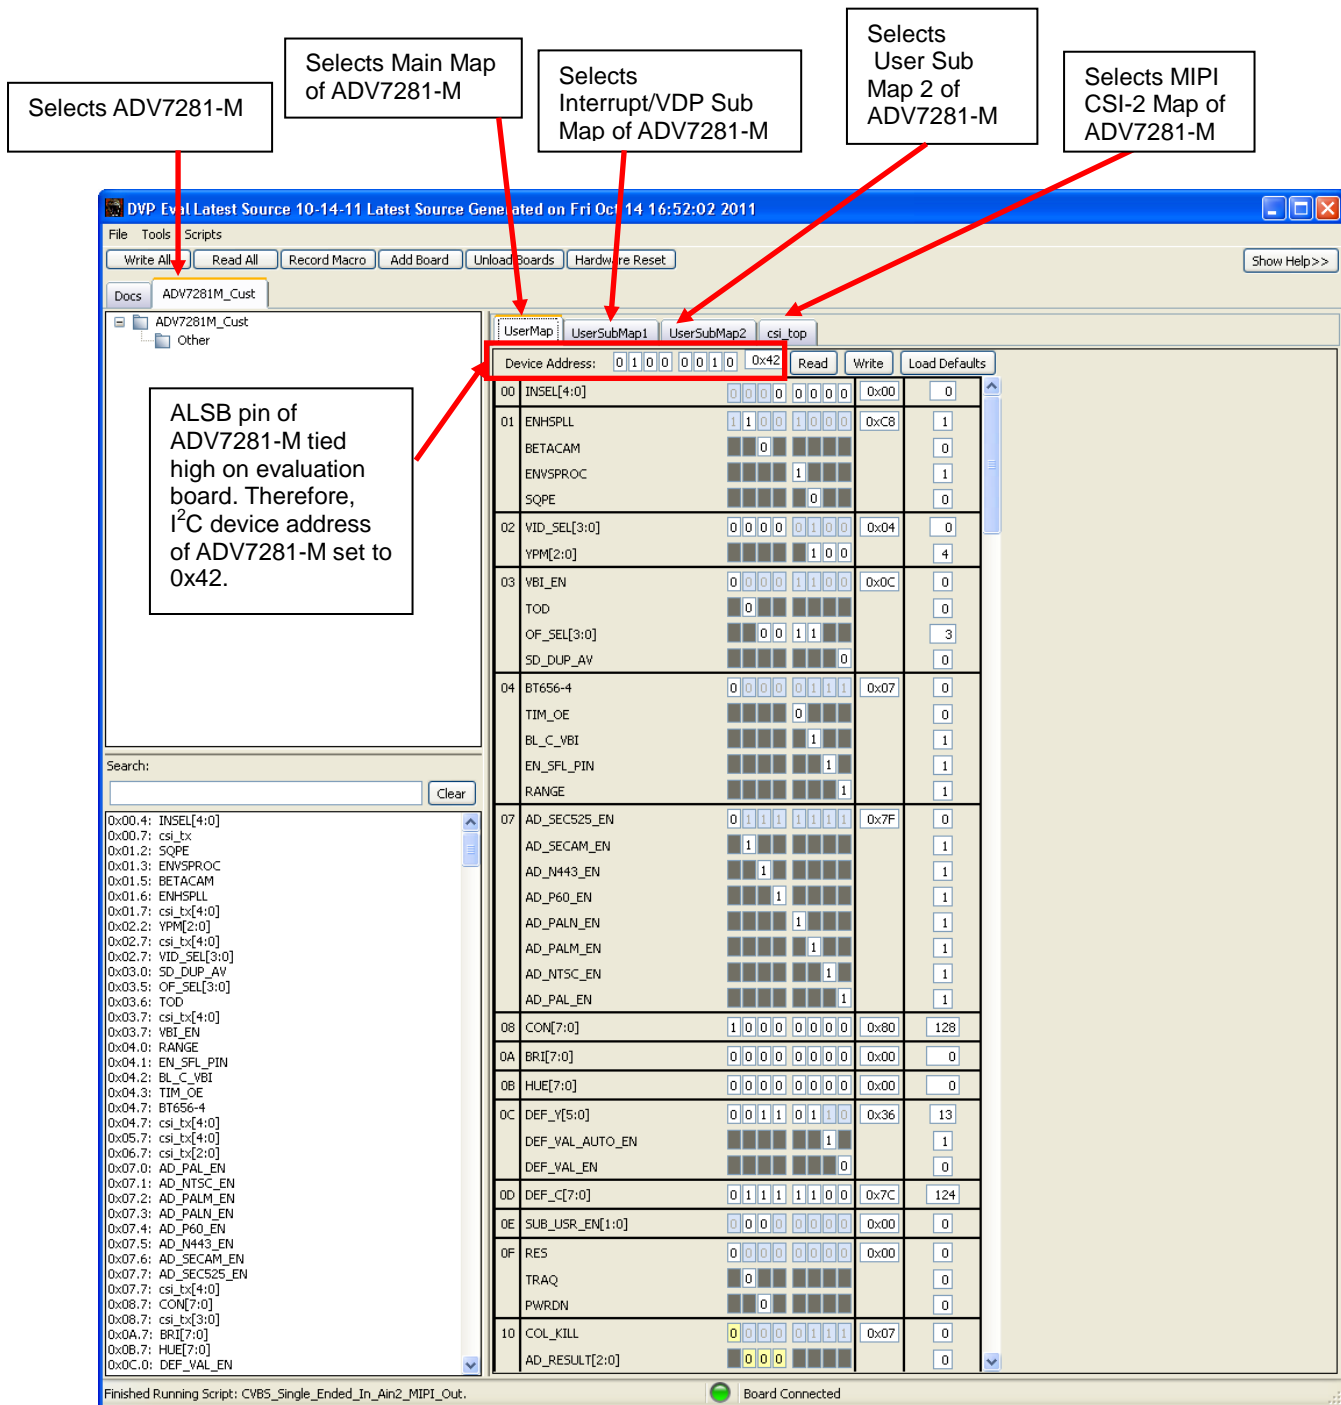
Selects ADV7281-M

Selects Main Map of ADV7281-M

Selects Interrupt/VDP Sub Map of ADV7281-M

Selects User Sub Map 2 of ADV7281-M

Selects MIPI CSI-2 Map of ADV7281-M

DVP Eval Latest Source 10-14-11 Latest Source Generated on Fri Oct 14 16:52:02 2011

File Tools Scripts

Write All | Read All | Record Macro | Add Board | Unload Boards | Hardware Reset | Show Help>>

Docs | ADV7281M_Cust

ADV7281M_Cust
Other

ALSB pin of ADV7281-M tied high on evaluation board. Therefore, I$^2$C device address of ADV7281-M set to 0x42.

UserMap | UserSubMap1 | UserSubMap2 | csi_top

Device Address: 0 1 0 0 0 0 1 0 0x42 Read Write Load Defaults

| 00 | INSEL[4:0] | 0 0 0 0 0 0 0 0 | 0x00 | 0 |
|---|---|---|---|---|
| 01 | ENHSPLL | 1 1 0 0 1 0 0 0 | 0xC8 | 1 |
| | BETACAM | 0 | | 0 |
| | ENVSPROC | 1 | | 1 |
| | SQPE | 0 | | 0 |
| 02 | VID_SEL[3:0] | 0 0 0 0 0 1 0 0 | 0x04 | 0 |
| | YPM[2:0] | 1 0 0 | | 4 |
| 03 | VBI_EN | 0 0 0 0 1 1 0 0 | 0x0C | 0 |
| | TOD | 0 | | 0 |
| | OF_SEL[3:0] | 0 0 1 1 | | 3 |
| | SD_DUP_AV | 0 | | 0 |
| 04 | BT656-4 | 0 0 0 0 0 1 1 1 | 0x07 | 0 |
| | TIM_OE | 0 | | 0 |
| | BL_C_VBI | 1 | | 1 |
| | EN_SFL_PIN | 1 | | 1 |
| | RANGE | 1 | | 1 |
| 07 | AD_SEC525_EN | 0 1 1 1 1 1 1 1 | 0x7F | 0 |
| | AD_SECAM_EN | 1 | | 1 |
| | AD_N443_EN | 1 | | 1 |
| | AD_P60_EN | 1 | | 1 |
| | AD_PALN_EN | 1 | | 1 |
| | AD_PALM_EN | 1 | | 1 |
| | AD_NTSC_EN | 1 | | 1 |
| | AD_PAL_EN | 1 | | 1 |
| 08 | CON[7:0] | 1 0 0 0 0 0 0 0 | 0x80 | 128 |
| 0A | BRI[7:0] | 0 0 0 0 0 0 0 0 | 0x00 | 0 |
| 0B | HUE[7:0] | 0 0 0 0 0 0 0 0 | 0x00 | 0 |
| 0C | DEF_Y[5:0] | 0 0 1 1 0 1 1 0 | 0x36 | 13 |
| | DEF_VAL_AUTO_EN | 1 | | 1 |
| | DEF_VAL_EN | 0 | | 0 |
| 0D | DEF_C[7:0] | 0 1 1 1 1 1 0 0 | 0x7C | 124 |
| 0E | SUB_USR_EN[1:0] | 0 0 0 0 0 0 0 0 | 0x00 | 0 |
| 0F | RES | 0 0 0 0 0 0 0 0 | 0x00 | 0 |
| | TRAQ | 0 | | 0 |
| | PWRDN | 0 | | 0 |
| 10 | COL_KILL | 0 0 0 0 0 1 1 1 | 0x07 | 0 |
| | AD_RESULT[2:0] | 0 0 0 | | 0 |

Search:
Clear

0x00.4: INSEL[4:0]
0x00.7: csi_tx
0x01.2: SQPE
0x01.3: ENVSPROC
0x01.5: BETACAM
0x01.6: ENHSPLL
0x01.7: csi_tx[4:0]
0x02.2: YPM[2:0]
0x02.7: csi_tx[4:0]
0x02.7: VID_SEL[3:0]
0x03.0: SD_DUP_AV
0x03.5: OF_SEL[3:0]
0x03.6: TOD
0x03.7: csi_tx[4:0]
0x03.7: VBI_EN
0x04.0: RANGE
0x04.1: EN_SFL_PIN
0x04.2: BL_C_VBI
0x04.3: TIM_OE
0x04.7: BT656-4
0x04.7: csi_tx[4:0]
0x05.7: csi_tx[4:0]
0x06.7: csi_tx[2:0]
0x07.0: AD_PAL_EN
0x07.1: AD_NTSC_EN
0x07.2: AD_PALM_EN
0x07.3: AD_PALN_EN
0x07.4: AD_P60_EN
0x07.5: AD_N443_EN
0x07.6: AD_SECAM_EN
0x07.7: AD_SEC525_EN
0x07.7: csi_tx[4:0]
0x08.7: CON[7:0]
0x08.7: csi_tx[3:0]
0x0A.7: BRI[7:0]
0x0B.7: HUE[7:0]
0x0C.0: DEF_VAL_EN

Finished Running Script: CVBS_Single_Ended_In_Ain2_MIPI_Out. Board Connected